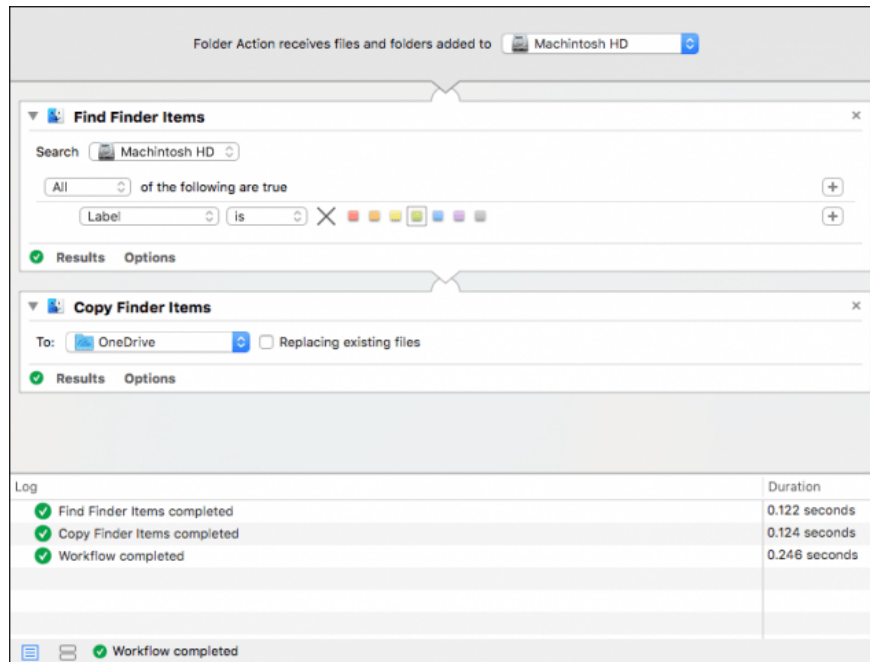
Folder Action receives files and folders added to Machintosh HD

Find Finder Items

Search Machintosh HD

All of the following are true

Label is

Results Options

Copy Finder Items

To: OneDrive Replacing existing files

Results Options

| Log | Duration |
|---|---|
| Find Finder Items completed | 0.122 seconds |
| Copy Finder Items completed | 0.124 seconds |
| Workflow completed | 0.246 seconds |

Workflow completed